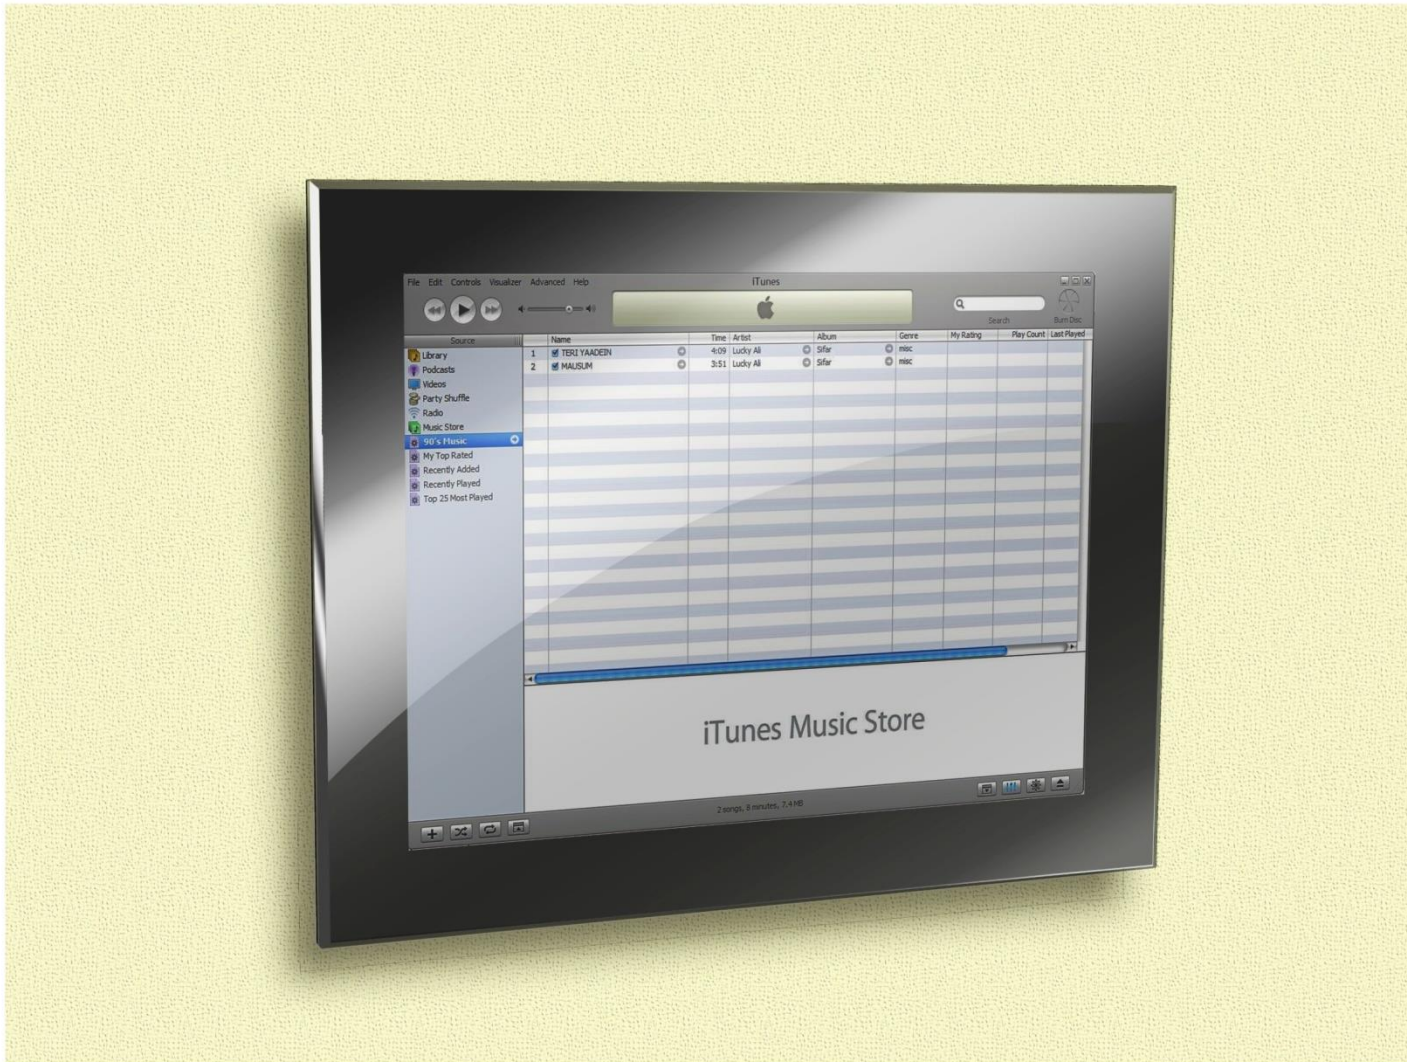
File Edit Controls Visualizer Advanced Help

iTunes

Search

Burn Disc

Source

Library
Podcasts
Videos
Party Shuffle
Radio
Music Store
90's Music
My Top Rated
Recently Added
Recently Played
Top 25 Most Played

| | Name | Time | Artist | Album | Genre | My Rating | Play Count | Last Played |
|---|---|---|---|---|---|---|---|---|
| 1 | TERI YAADEIN | 4:09 | Lucky Ali | Sifar | misc | | | |
| 2 | MAUSUM | 3:51 | Lucky Ali | Sifar | misc | | | |

iTunes Music Store

2 songs, 8 minutes, 7.4 MB